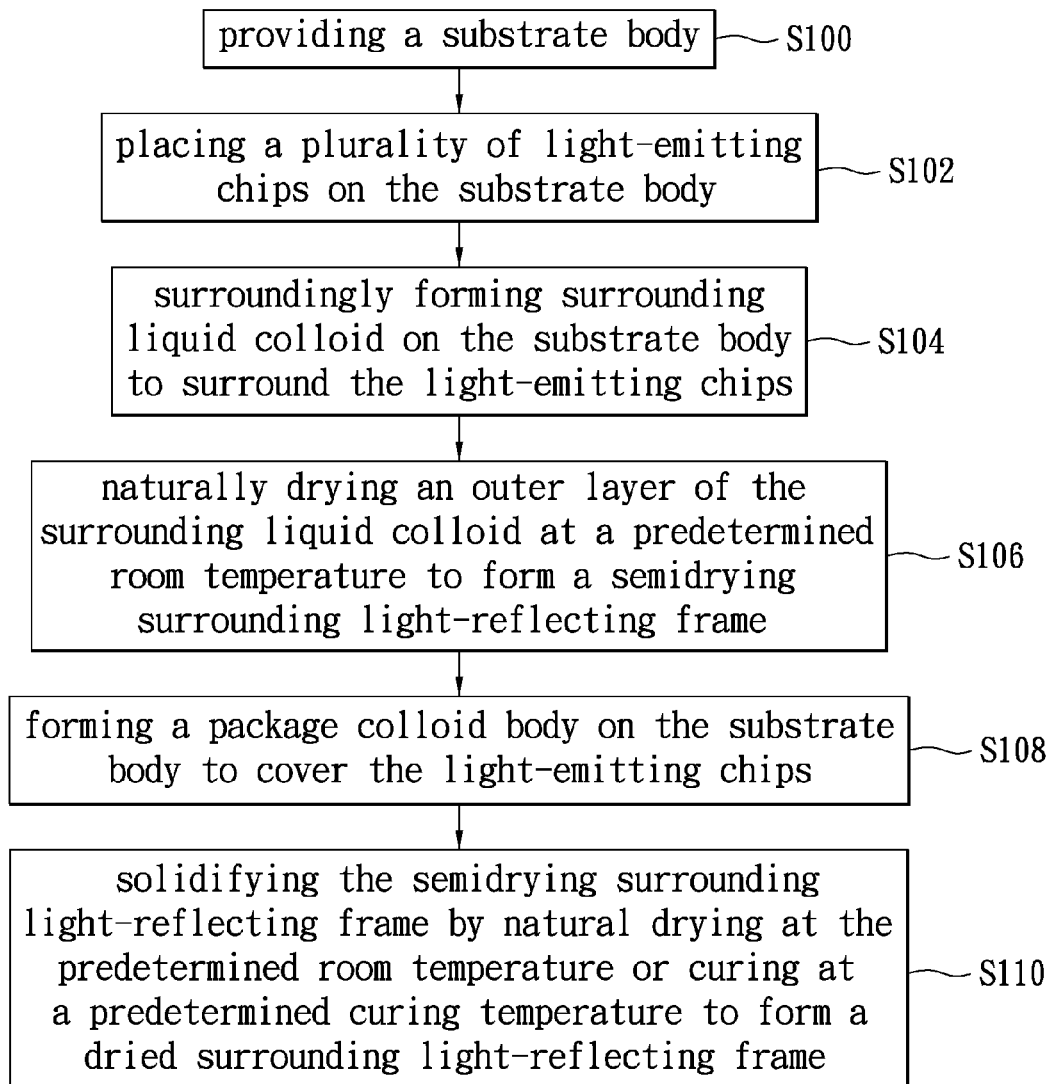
providing a substrate body
S100

placing a plurality of light-emitting chips on the substrate body
S102

surroundingly forming surrounding liquid colloid on the substrate body to surround the light-emitting chips
S104

naturally drying an outer layer of the surrounding liquid colloid at a predetermined room temperature to form a semidrying surrounding light-reflecting frame
S106

forming a package colloid body on the substrate body to cover the light-emitting chips
S108

solidifying the semidrying surrounding light-reflecting frame by natural drying at the predetermined room temperature or curing at a predetermined curing temperature to form a dried surrounding light-reflecting frame
S110